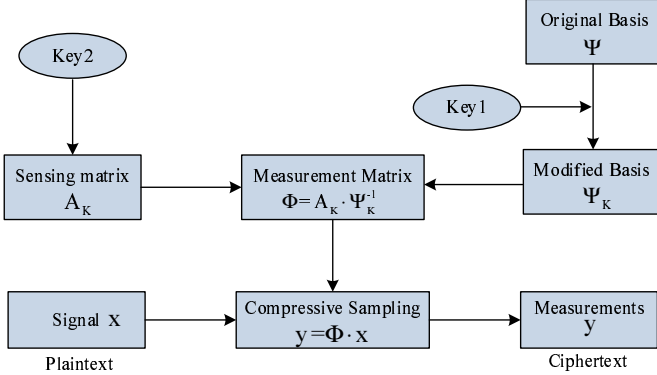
Original Basis
$\Psi$

Key2

Key1

Sensing matrix
$A_K$

Measurement Matrix
$\Phi = A_K \cdot \Psi_K^{-1}$

Modified Basis
$\Psi_K$

Signal x

Compressive Sampling
$y = \Phi \cdot x$

Measurements
y

Plaintext

Ciphertext